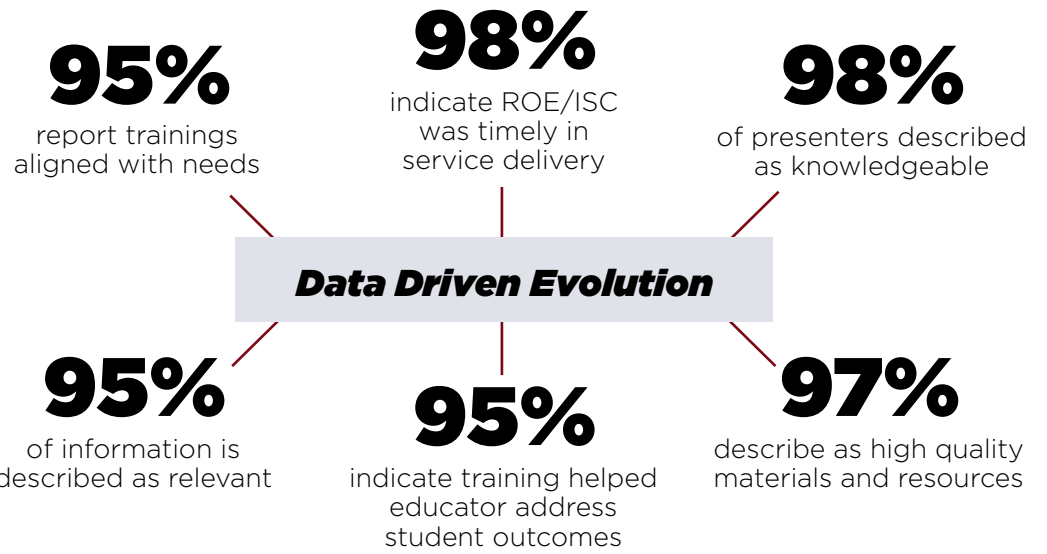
98%
indicate ROE/ISC was timely in service delivery

95%
report trainings aligned with needs

98%
of presenters described as knowledgeable

Data Driven Evolution

95%
of information is described as relevant

95%
indicate training helped educator address student outcomes

97%
describe as high quality materials and resources